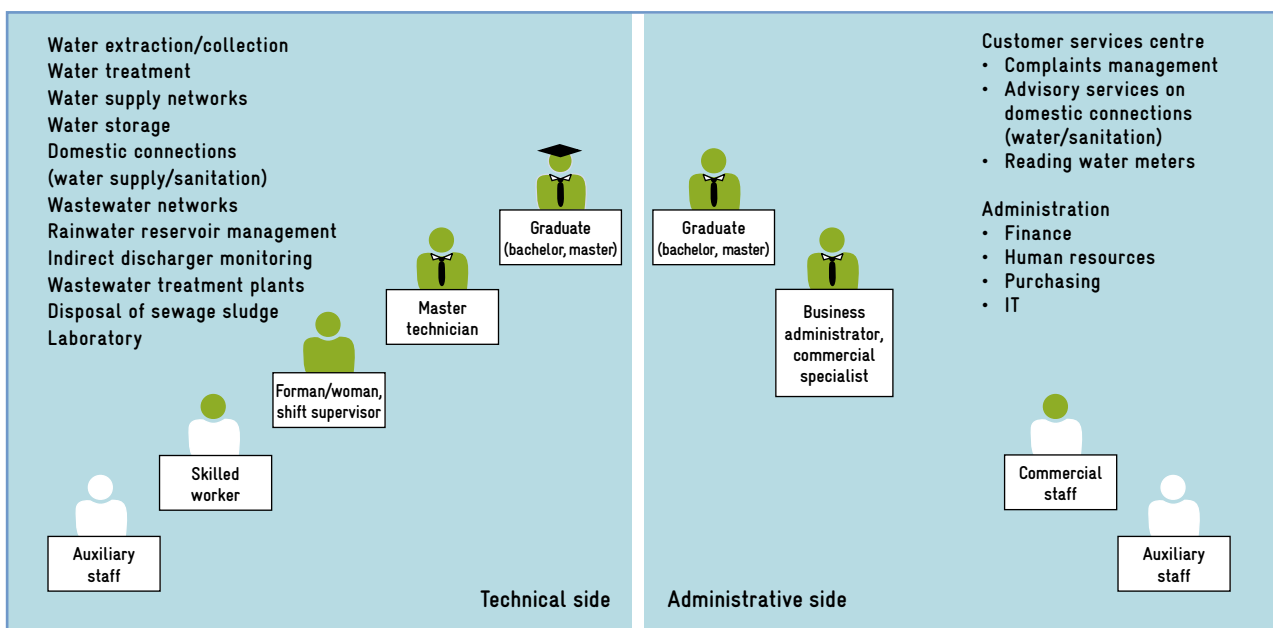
Water extraction/collection
Water treatment
Water supply networks
Water storage
Domestic connections
(water supply/sanitation)
Wastewater networks
Rainwater reservoir management
Indirect discharger monitoring
Wastewater treatment plants
Disposal of sewage sludge
Laboratory

Graduate
(bachelor, master)

Master technician

Forman/woman, shift supervisor

Skilled worker

Auxiliary staff

Technical side

Graduate
(bachelor, master)

Business administrator, commercial specialist

Commercial staff

Auxiliary staff

Administrative side

Customer services centre
• Complaints management
• Advisory services on domestic connections (water/sanitation)
• Reading water meters

Administration
• Finance
• Human resources
• Purchasing
• IT